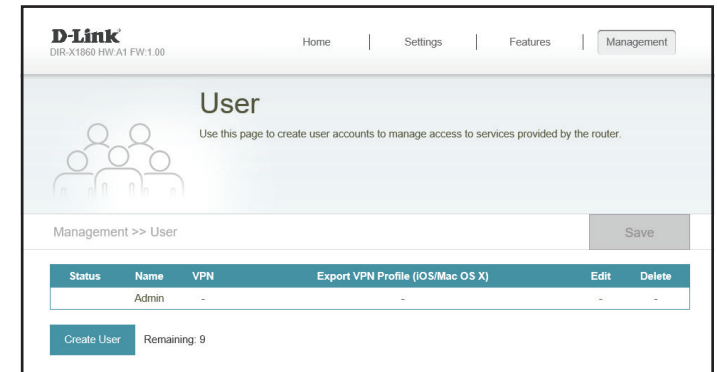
D-Link
DIR-X1860 HW:A1 FW:1.00

Home | Settings | Features | Management

User

Use this page to create user accounts to manage access to services provided by the router.

Management >> User

Save

| Status | Name | VPN | Export VPN Profile (iOS/Mac OS X) | Edit | Delete |
|---|---|---|---|---|---|
| | Admin | - | - | - | - |

Create User Remaining: 9